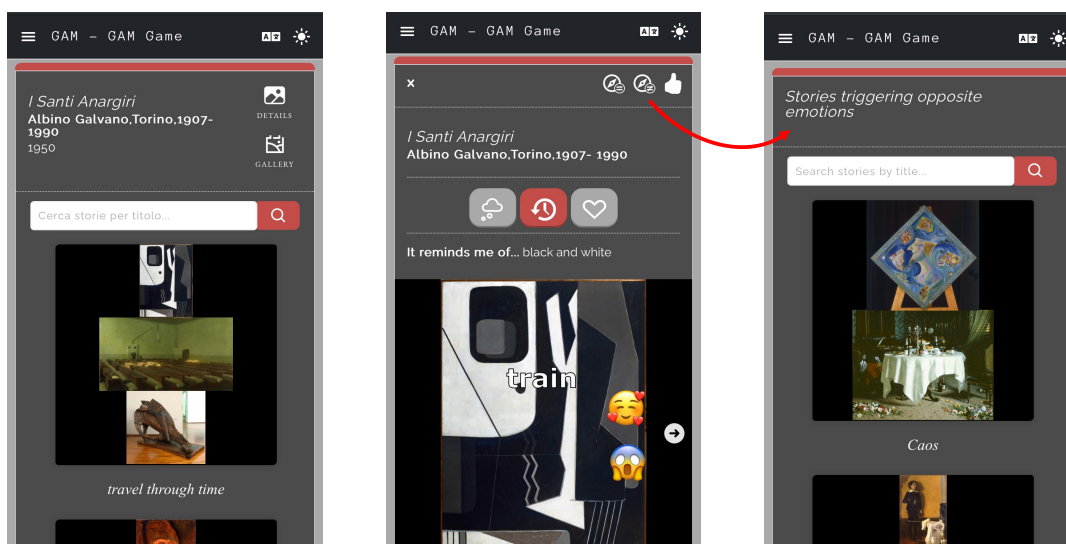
GAM - GAM Game

I Santi Anargiri
Albino Galvano,Torino,1907-1990
1950

DETAILS

GALLERY

Cerca storie per titolo...

travel through time

GAM - GAM Game

×

I Santi Anargiri
Albino Galvano,Torino,1907- 1990

It reminds me of... black and white

train

GAM - GAM Game

Stories triggering opposite emotions

Search stories by title...

Caos